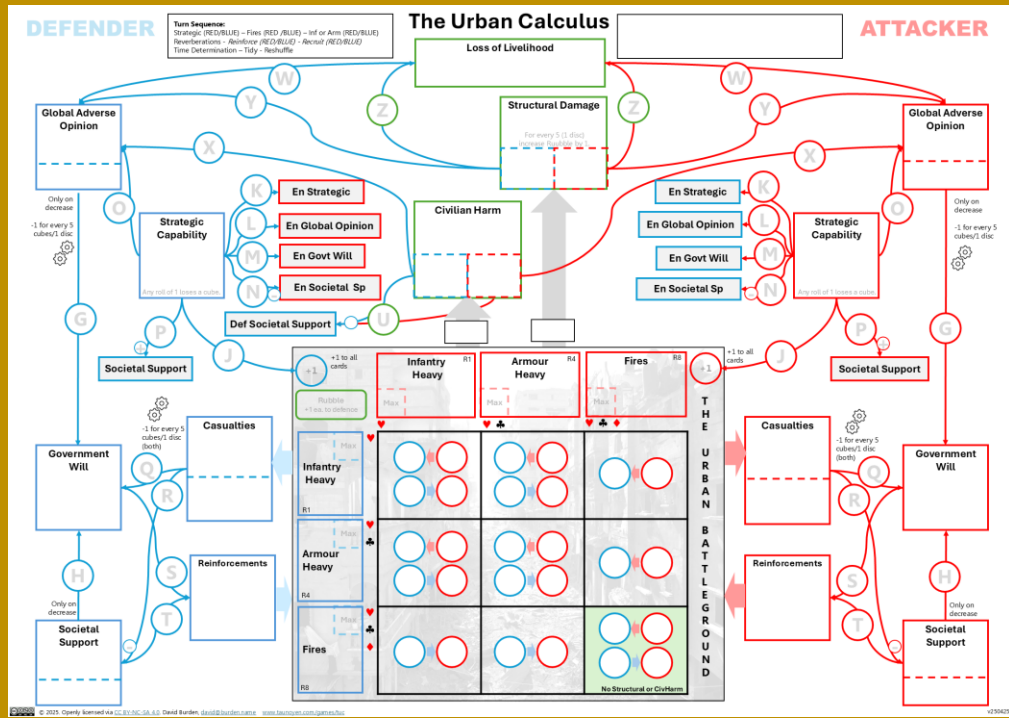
DEFENDER

Turn Sequence:
Strategic (RED/BLUE) – Fires (RED /BLUE) – Inf or Arm (RED/BLUE)
Reverberations – Reinforce (RED/BLUE) - Recruit (RED/BLUE)
Time Determination – Tidy - Reshuffle

The Urban Calculus

ATTACKER

Loss of Livelihood

W
Y
Z
Z
W
Y

Structural Damage
For every 5 (1 disc) increase Rubble by 1

Global Adverse Opinion

Global Adverse Opinion

X
X

K
En Strategic
L
En Global Opinion
M
En Govt Will
N
En Societal Sp

Civilian Harm

En Strategic
K
En Global Opinion
L
En Govt Will
M
En Societal Sp
N

O
Strategic Capability
Any roll of 1 loses a cube.

Strategic Capability
Any roll of 1 loses a cube.
O

Only on decrease
-1 for every 5 cubes/1 disc

Only on decrease
-1 for every 5 cubes/1 disc

G
P
Def Societal Support
U

P
G

Societal Support
J
J
Societal Support

+1 to all cards
+1
Rubble
+1 ea. to defence

Infantry Heavy R1
Max
Armour Heavy R4
Max
Fires R8
Max

+1 to all cards
+1

THE URBAN BATTLEGROUND

-1 for every 5 cubes/1 disc (both)
Casualties

Casualties
-1 for every 5 cubes/1 disc (both)

Government Will
Q
R

Infantry Heavy
Max
R1

Q
R
Government Will

Armour Heavy
Max
R4

H
Reinforcements
S
T

Reinforcements
S
T
H

Only on decrease
Societal Support

Fires
Max
R8

No Structural or CivHarm

Only on decrease
Societal Support

© 2025. Openly licensed via CC BY-NC-SA 4.0. David Burden. david@burden.name www.taunoyen.com/games/tuc
v250425